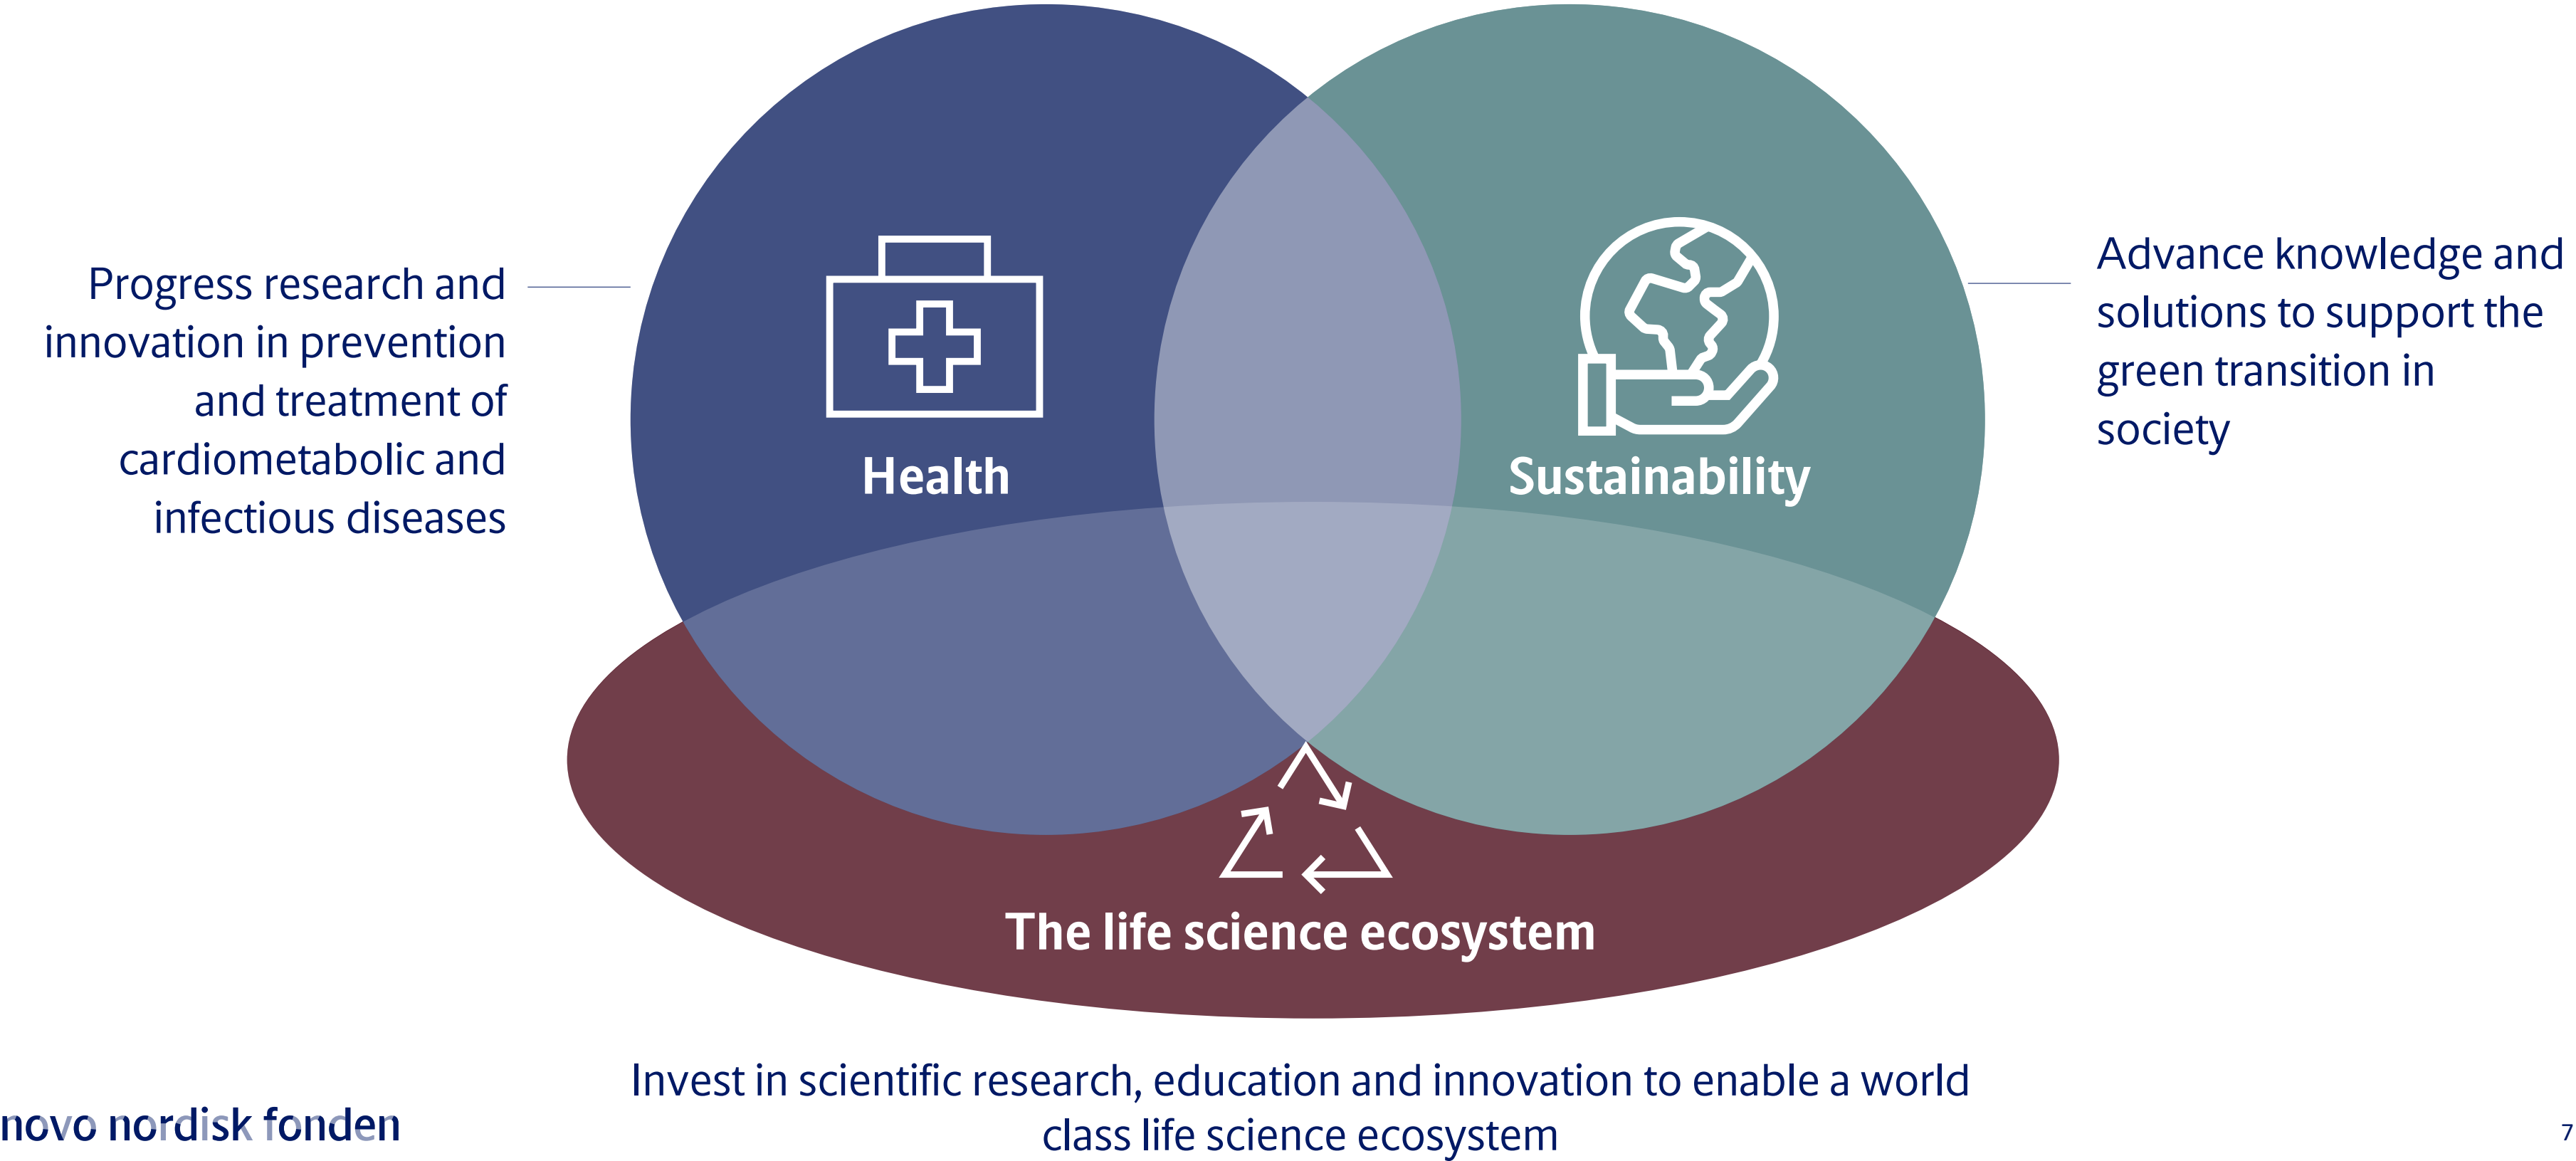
Progress research and innovation in prevention and treatment of cardiometabolic and infectious diseases

Health

Sustainability

Advance knowledge and solutions to support the green transition in society

The life science ecosystem

Invest in scientific research, education and innovation to enable a world class life science ecosystem

novo nordisk fonden

7